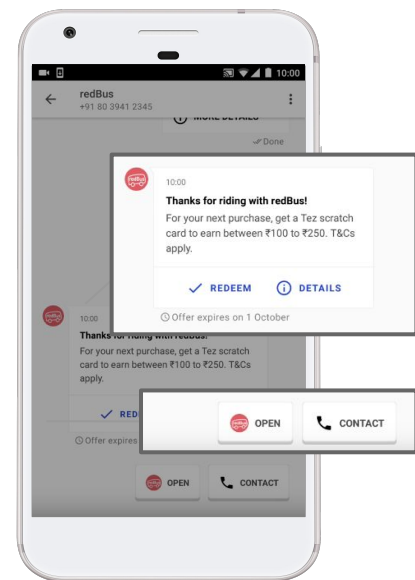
10:00

redBus
+91 80 3941 2345

MORE DETAILS

Done

redBus

10:00

Thanks for riding with redBus!

For your next purchase, get a Tez scratch card to earn between ₹100 to ₹250. T&Cs apply.

REDEEM

DETAILS

Offer expires on 1 October

10:00

Thanks for riding with redBus!

For your next purchase, get a Tez scratch card to earn between ₹100 to ₹250. T&Cs apply.

REDE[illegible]

Offer expires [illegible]

OPEN

CONTACT

OPEN

CONTACT